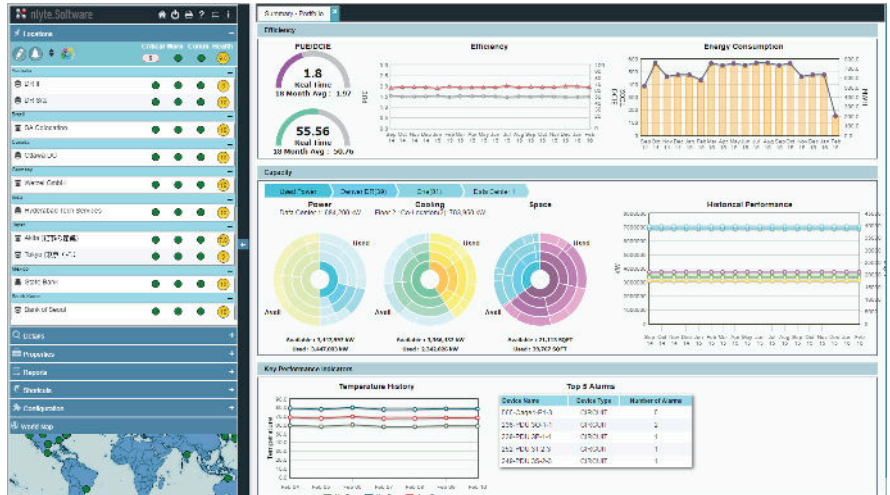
nlyte.Software

Locations

Critical Alarm Comms Health

DH 1
DH 2
DA Colocation
Albany DC
Werner GmbH
Hyderabad Tech Services
Tokyo
Bank of Seoul

Details
Properties
Reports
Shortcuts
Configuration
World Map

Summary - Portfolio

Efficiency

PUE/DCIE
1.8
Real Time
18 Month Avg : 1.92

55.56
Real Time
18 Month Avg : 50.7

Efficiency

Energy Consumption

Capacity

Used Power | Owner ER(39) | Site(31) | Data Center 1

Power
Data Center : 684,200 kW

Cooling
Floor 2 : Co-Locations(1) 788,950 kW

Space

Used
Avail
Used
Avail
Used
Avail

Available = 3,412,907 kW
Used = 3,447,030 kW

Available = 3,566,452 kW
Used = 3,342,635 kW

Available = 21,133 SQFT
Used = 20,207 SQFT

Historical Performance

Key Performance Indicators

Temperature History

Temperature

Top 5 Alarms

| Device Name | Device Type | Number of Alarms |
|---|---|---|
| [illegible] | CIRCUIT | 7 |
| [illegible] | CIRCUIT | 5 |
| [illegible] | CIRCUIT | 1 |
| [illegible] | CIRCUIT | 1 |
| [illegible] | CIRCUIT | 1 |